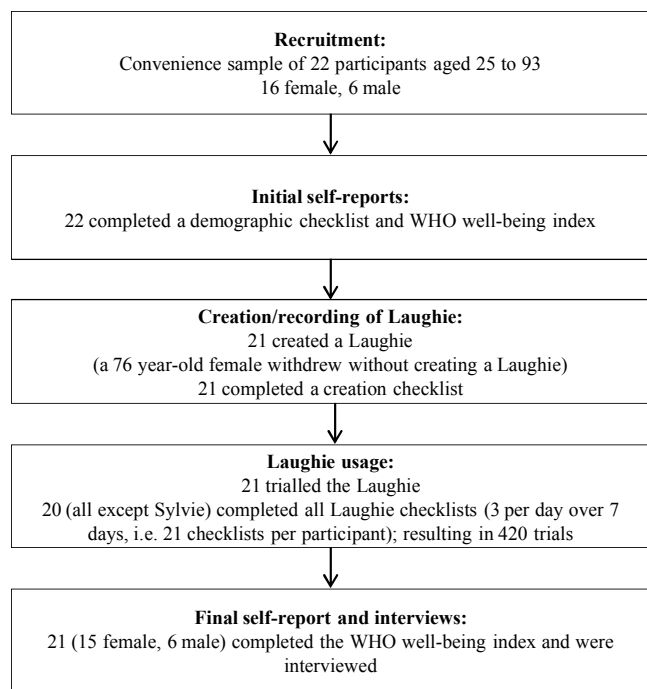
**Recruitment:**
Convenience sample of 22 participants aged 25 to 93
16 female, 6 male

**Initial self-reports:**
22 completed a demographic checklist and WHO well-being index

**Creation/recording of Laughie:**
21 created a Laughie
(a 76 year-old female withdrew without creating a Laughie)
21 completed a creation checklist

**Laughie usage:**
21 trialled the Laughie
20 (all except Sylvie) completed all Laughie checklists (3 per day over 7 days, i.e. 21 checklists per participant); resulting in 420 trials

**Final self-report and interviews:**
21 (15 female, 6 male) completed the WHO well-being index and were interviewed